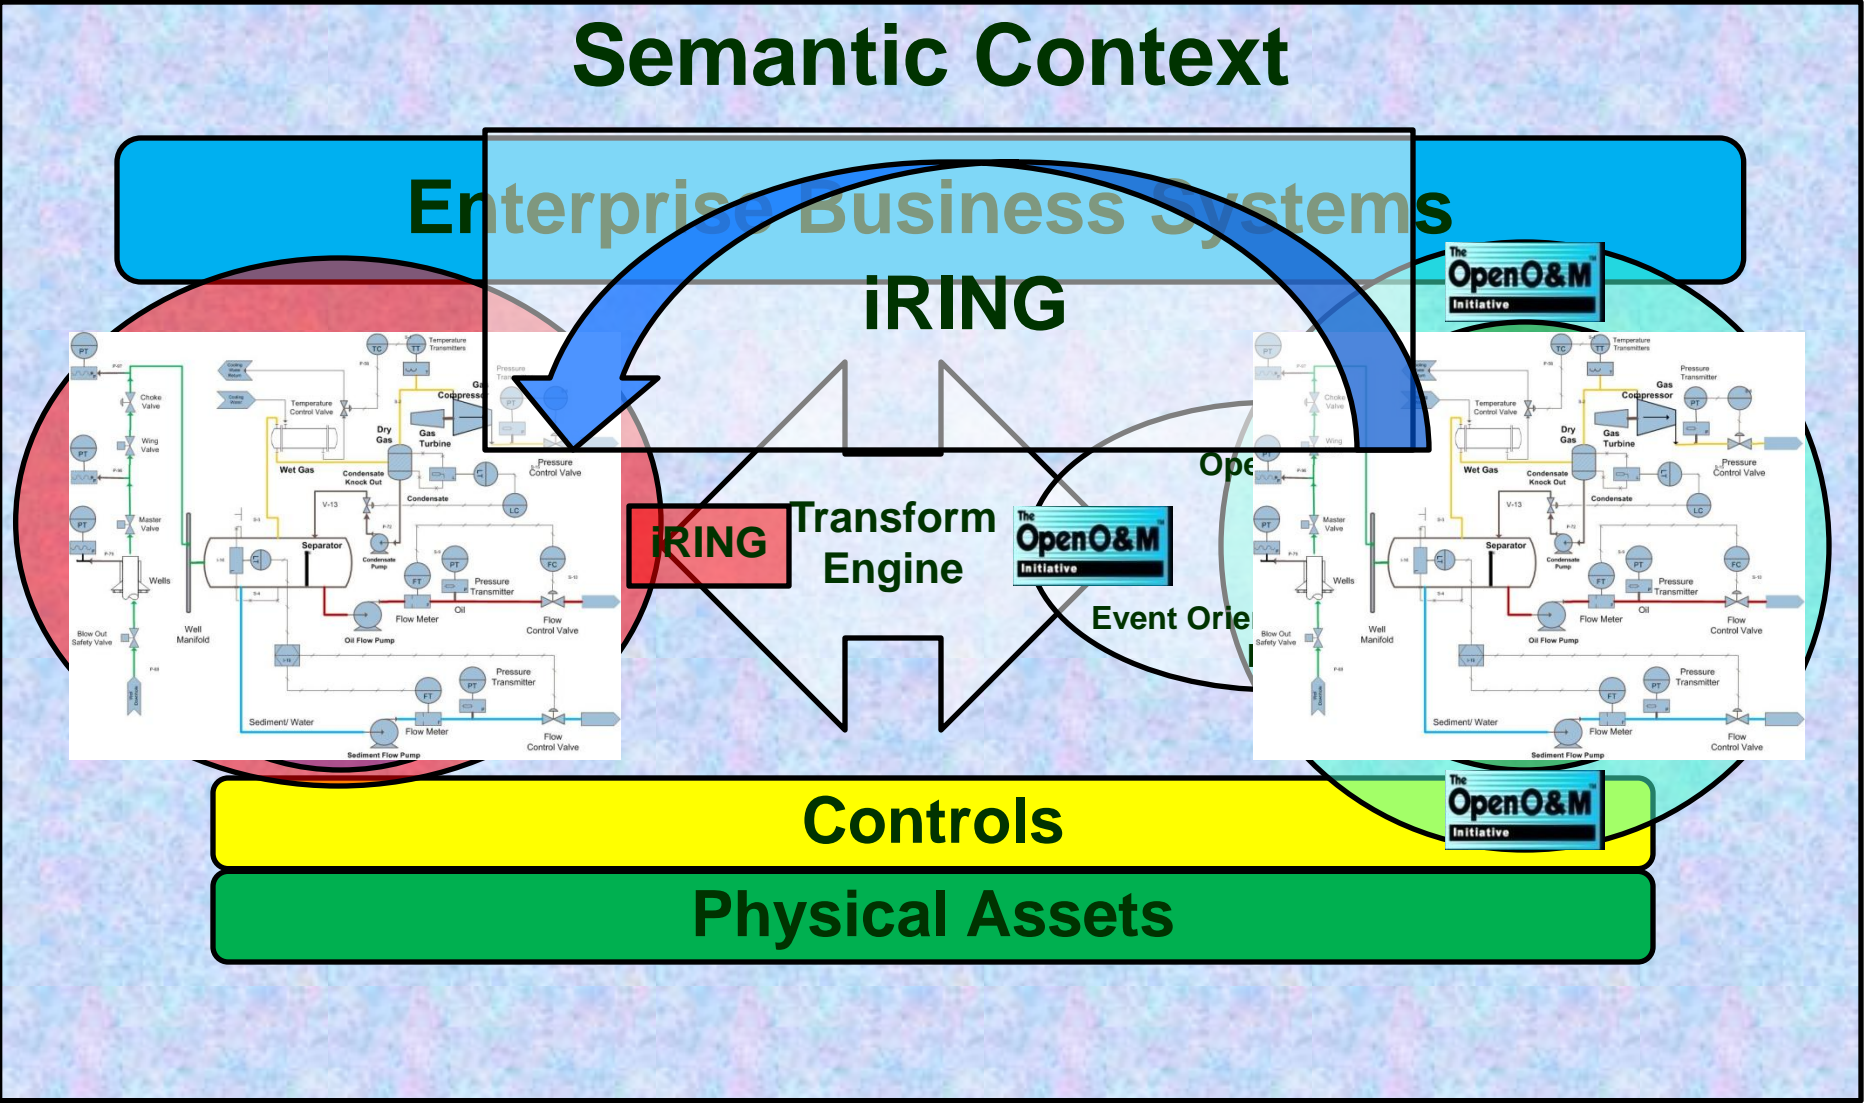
Semantic Context

Enterprise Business Systems

iRING

The OpenO&M Initiative

iRING

Transform Engine

The OpenO&M Initiative

Ope

Event Orie

Controls

The OpenO&M Initiative

Physical Assets

PT
Choke Valve
Wing Valve
PT
Master Valve
PT
Wells
Blow Out Safety Valve
Well Manifold
TC
TT
Temperature Transmitters
Temperature Control Valve
Dry Gas
Gas Turbine
Compressor
Wet Gas
Condensate Knock Out
Pressure Control Valve
Condensate
V-13
LC
Separator
Condensate Pump
PT
FC
FT
Pressure Transmitter
Oil
Flow Meter
Flow Control Valve
Oil Flow Pump
PT
Pressure Transmitter
FT
Sediment/ Water
Flow Meter
Flow Control Valve
Sediment Flow Pump

PT
Choke Valve
Wing
PT
Master Valve
PT
Wells
Blow Out Safety Valve
Well Manifold
TC
TT
Temperature Transmitters
Pressure Transmitter
Gas Compressor
PT
Temperature Control Valve
Dry Gas
Gas Turbine
Wet Gas
Condensate Knock Out
Pressure Control Valve
Condensate
V-13
LC
Separator
Condensate Pump
PT
FC
FT
Pressure Transmitter
Oil
Flow Meter
Flow Control Valve
Oil Flow Pump
PT
Pressure Transmitter
FT
Sediment/ Water
Flow Meter
Flow Control Valve
Sediment Flow Pump